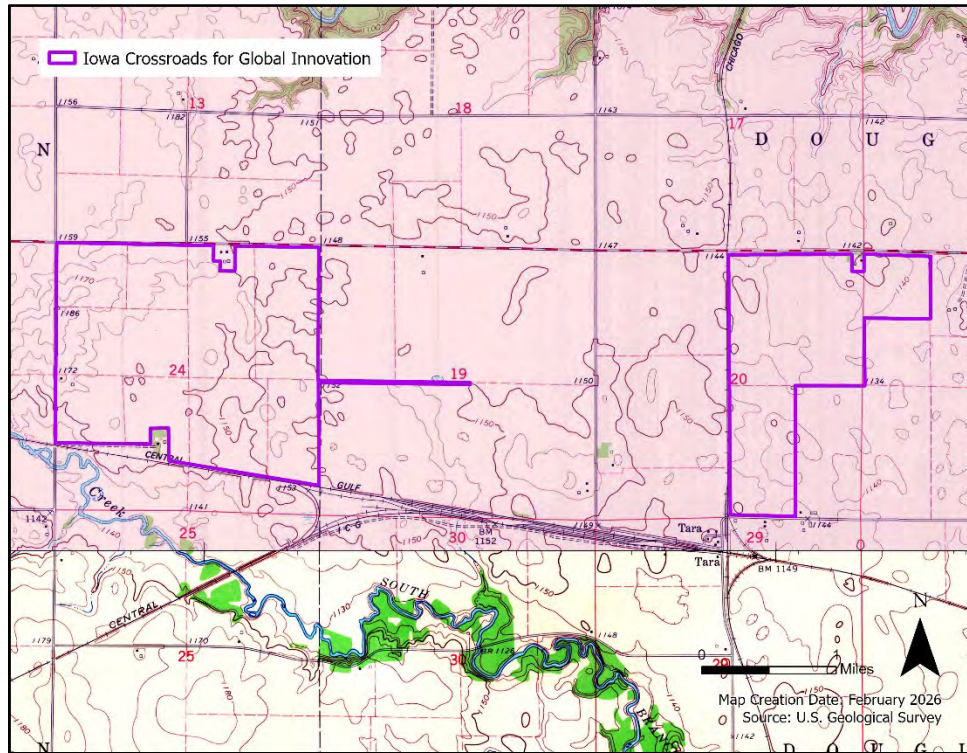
Iowa Crossroads for Global Innovation

1156 13 1182 1151 18 1143 17 CHICAGO 1142

N D O U G

1159 1155 1148 1147 1144 1142

1170 1186 1172 24 1150 19 1150 20 1134 1140

CENTRAL GULF 1153 1141 1145 Creek 1140 25 I C G 1150 30 BM 1152 1169 Tara 29 1144 Tara BM 1149

CENTRAL SOUTH 1130 1150 1148 1179 1170 25 BM 1126 30 29 1180

0 2 Miles N

Map Creation Date: February 2026
Source: U.S. Geological Survey

N D O U G